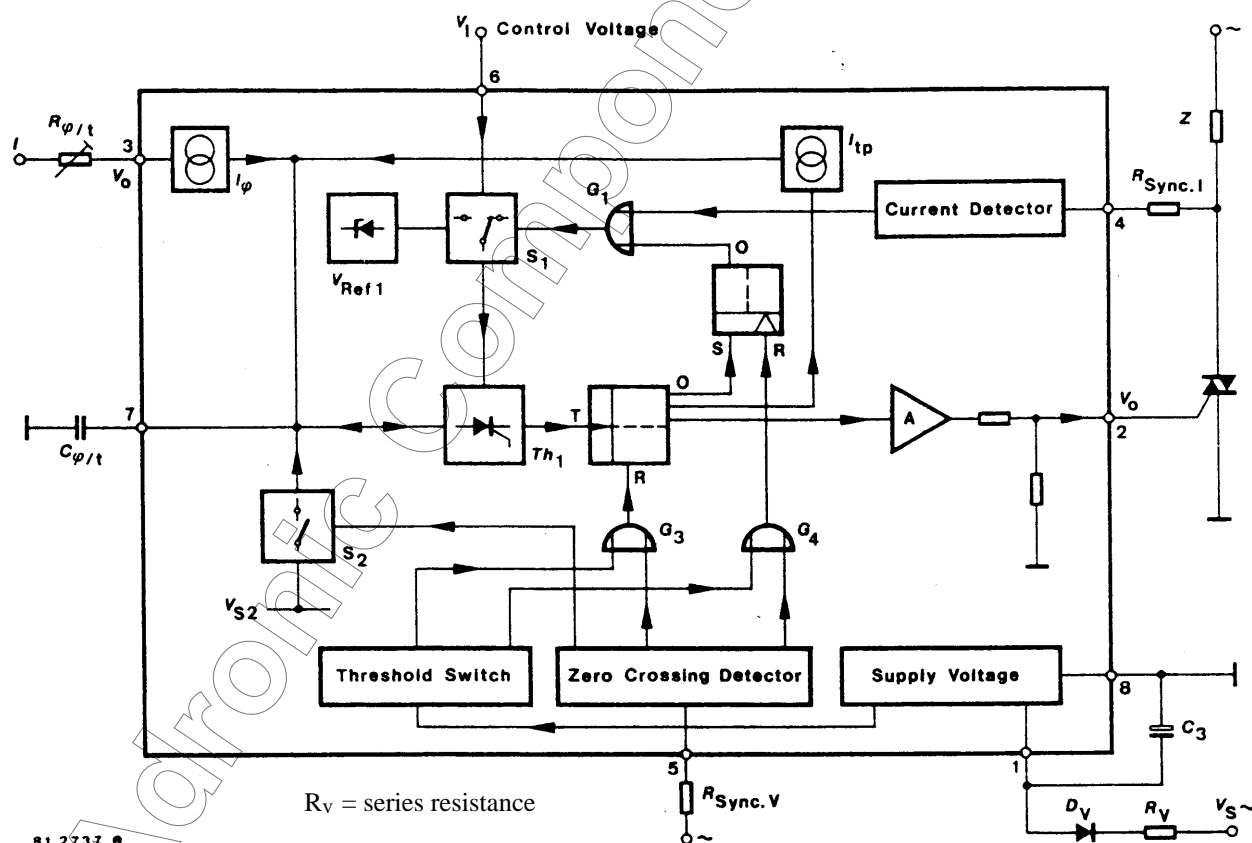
$V_1$ Control Voltage

6

$R_{\varphi/t}$

$I$

3

$V_0$

$I_\varphi$

$I_{tp}$

$Z$

$G_1$

Current Detector

$R_{Sync.I}$

4

$V_{Ref1}$

$S_1$

O

S

R

O

T

7

$C_{\varphi/t}$

$Th_1$

A

$V_0$

2

R

$G_3$

$G_4$

$S_2$

$V_{S2}$

Threshold Switch

Zero Crossing Detector

Supply Voltage

8

$C_3$

5

1

$R_V$ = series resistance

$R_{Sync.V}$

$D_V$

$R_V$

$V_S$

81 2737 e